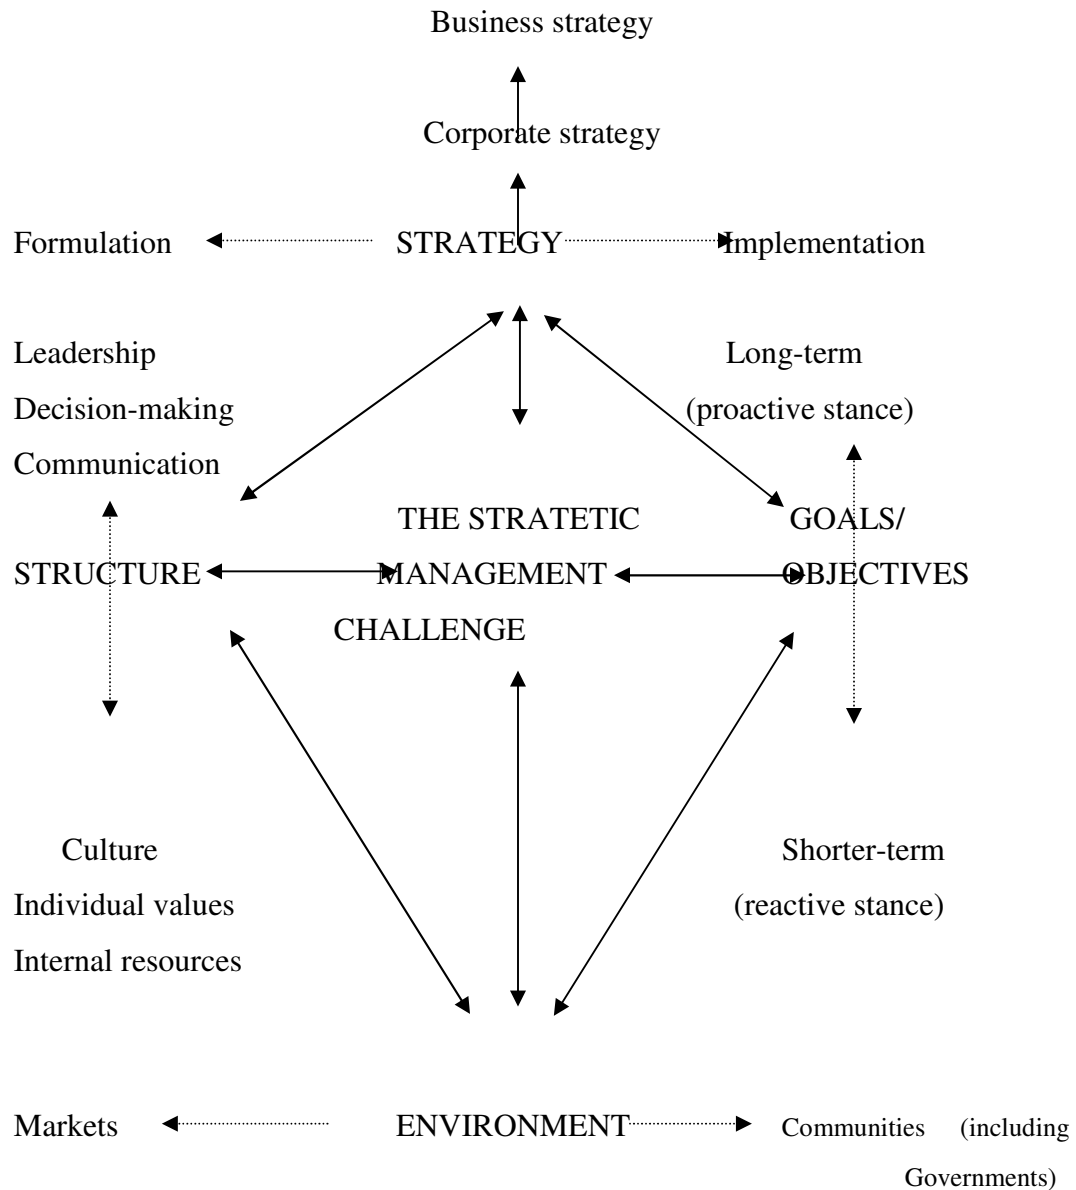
Business strategy

Corporate strategy

Formulation

STRATEGY

Implementation

Leadership
Decision-making
Communication

Long-term
(proactive stance)

STRUCTURE

THE STRATETIC
MANAGEMENT
CHALLENGE

GOALS/
OBJECTIVES

Culture
Individual values
Internal resources

Shorter-term
(reactive stance)

Markets

ENVIRONMENT

Communities (including Governments)